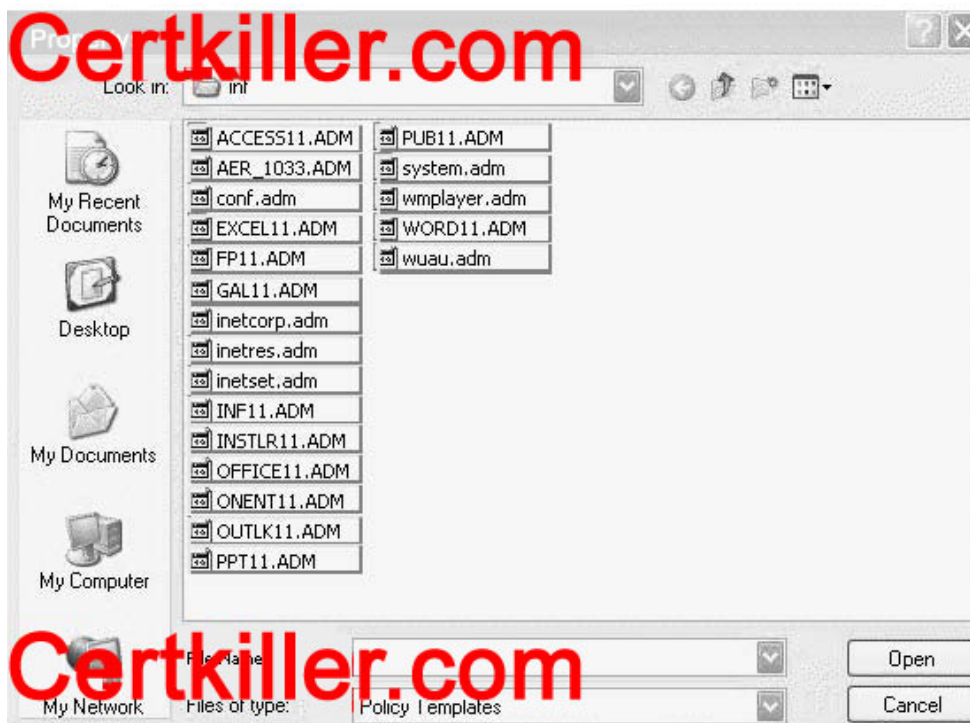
Certkiller.com

Look in: inf

ACCESS11.ADM
AER_1033.ADM
conf.adm
EXCEL11.ADM
FP11.ADM
GAL11.ADM
inetcorp.adm
inetres.adm
inetset.adm
INF11.ADM
INSTLR11.ADM
OFFICE11.ADM
ONENT11.ADM
OUTLK11.ADM
PPT11.ADM
PUB11.ADM
system.adm
wmplayer.adm
WORD11.ADM
wuau.adm

My Recent Documents
Desktop
My Documents
My Computer
My Network

File name:
Files of type: Policy Templates

Open
Cancel

Certkiller.com